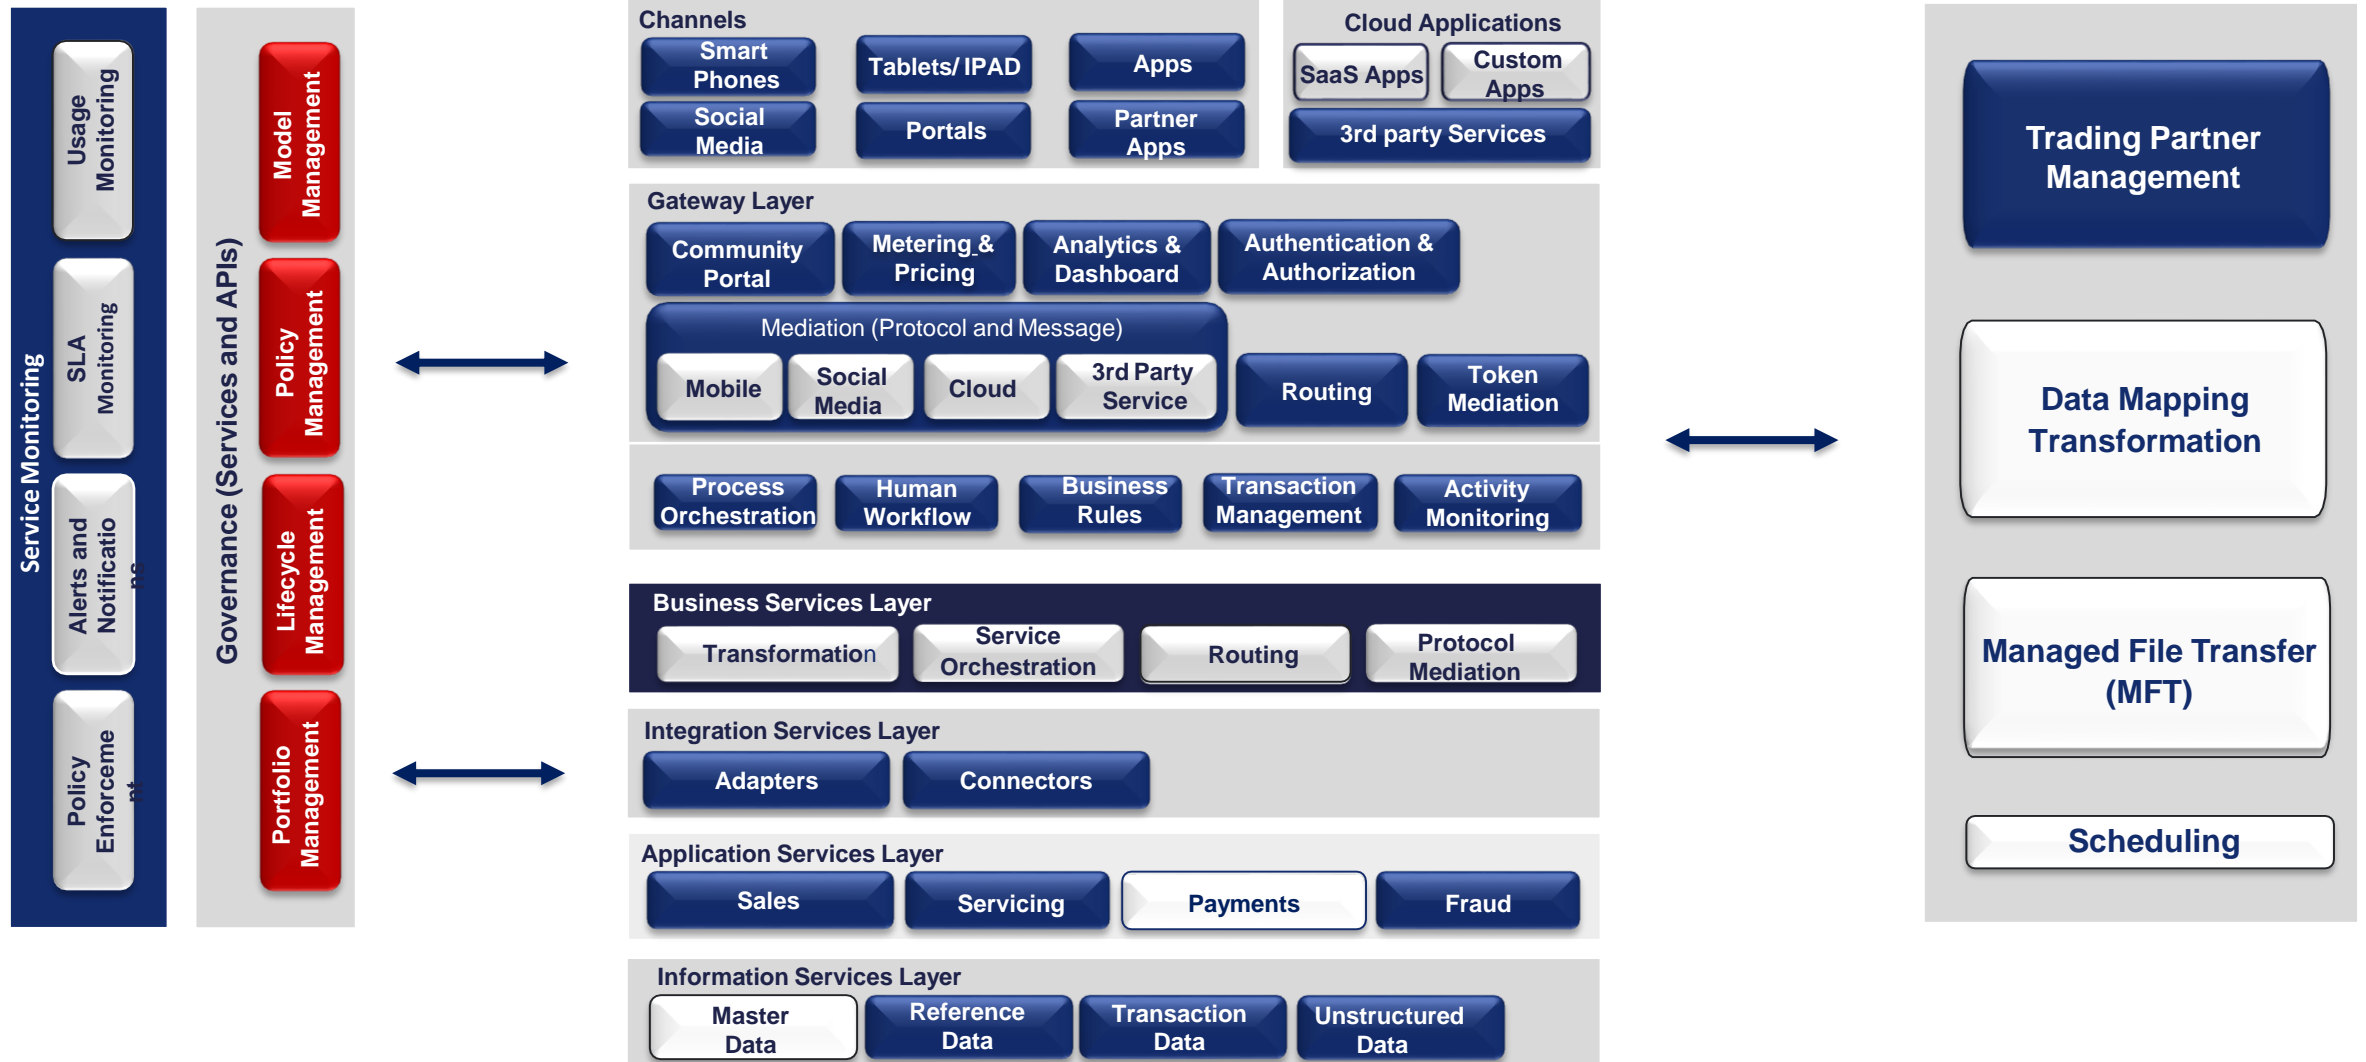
Service Monitoring

Usage Monitoring

SLA Monitoring

Alerts and Notifications

Policy Enforcement

Governance (Services and APIs)

Model Management

Policy Management

Lifecycle Management

Portfolio Management

Channels

Smart Phones

Tablets/ IPAD

Apps

Social Media

Portals

Partner Apps

Cloud Applications

SaaS Apps

Custom Apps

3rd party Services

Gateway Layer

Community Portal

Metering & Pricing

Analytics & Dashboard

Authentication & Authorization

Mediation (Protocol and Message)

Mobile

Social Media

Cloud

3rd Party Service

Routing

Token Mediation

Process Orchestration

Human Workflow

Business Rules

Transaction Management

Activity Monitoring

Business Services Layer

Transformation

Service Orchestration

Routing

Protocol Mediation

Integration Services Layer

Adapters

Connectors

Application Services Layer

Sales

Servicing

Payments

Fraud

Information Services Layer

Master Data

Reference Data

Transaction Data

Unstructured Data

Trading Partner Management

Data Mapping Transformation

Managed File Transfer (MFT)

Scheduling